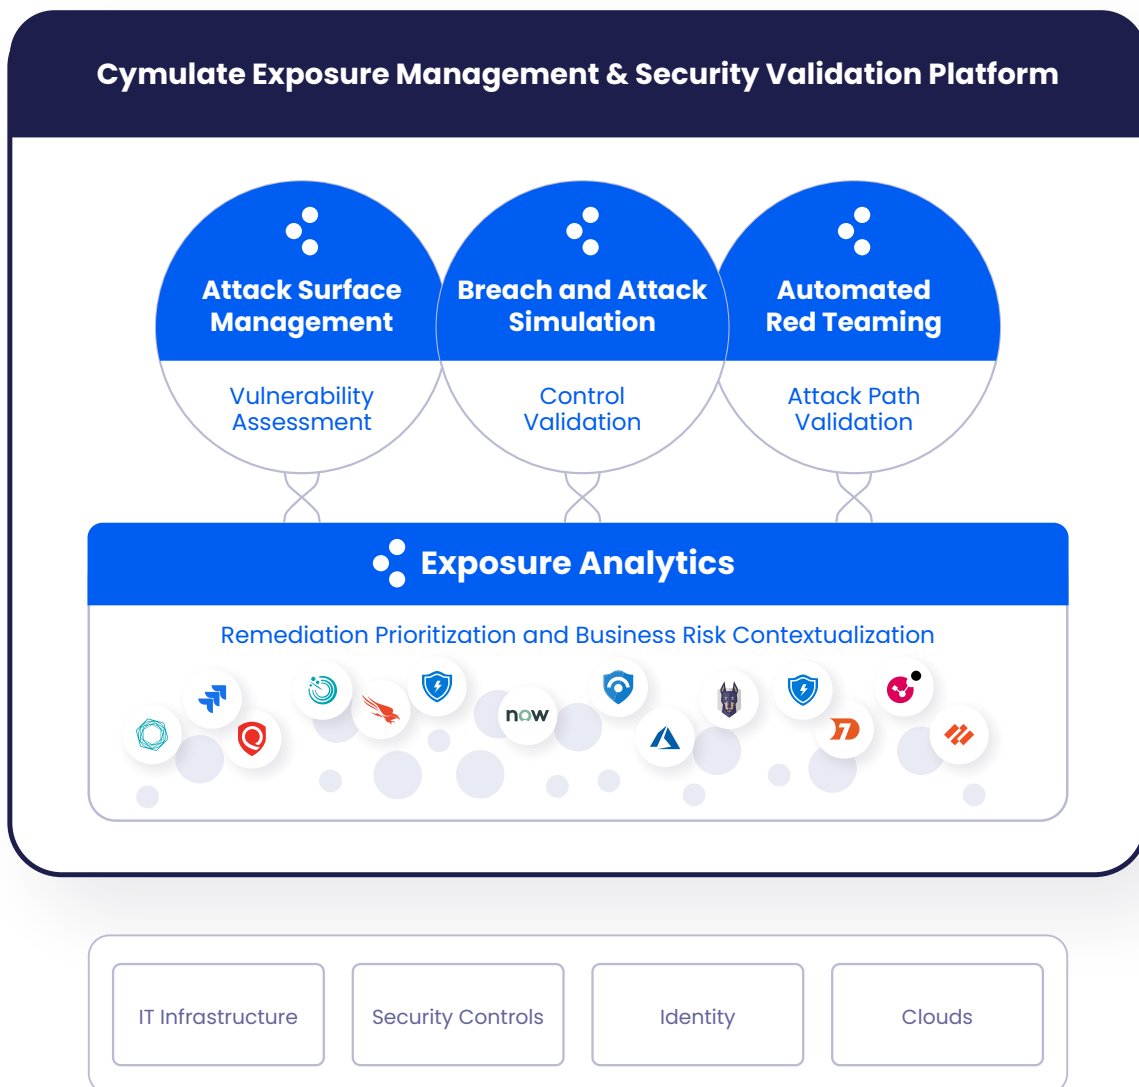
Cymulate Exposure Management & Security Validation Platform

Attack Surface Management

Vulnerability Assessment

Breach and Attack Simulation

Control Validation

Automated Red Teaming

Attack Path Validation

Exposure Analytics

Remediation Prioritization and Business Risk Contextualization

now

IT Infrastructure

Security Controls

Identity

Clouds